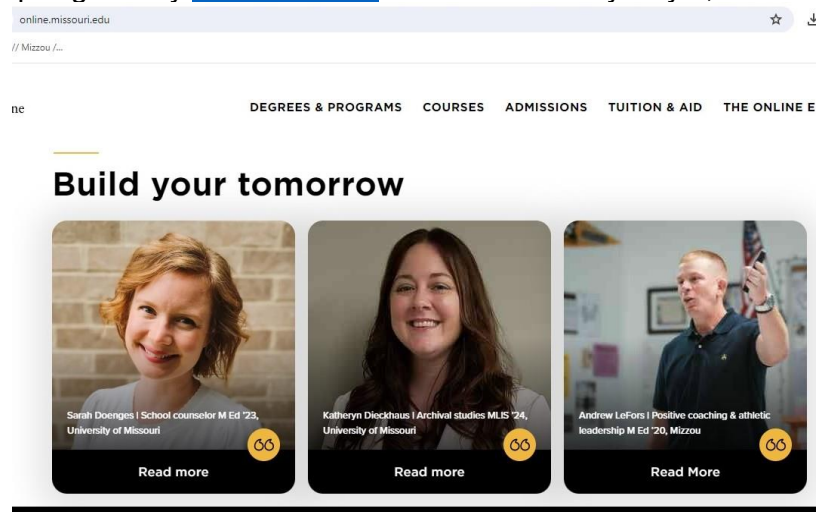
online.missouri.edu

// Mizzou /...

ne

DEGREES & PROGRAMS COURSES ADMISSIONS TUITION & AID THE ONLINE E

Build your tomorrow

Sarah Doenges | School counselor M Ed '23, University of Missouri

Read more

Katheryn Dieckhaus | Archival studies MLIS '24, University of Missouri

Read more

Andrew LeFors | Positive coaching & athletic leadership M Ed '20, Mizzou

Read More